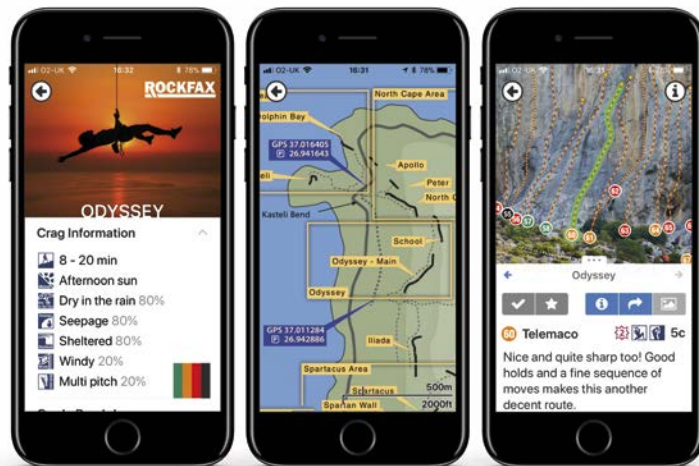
O2-UK 16:32 78%

ROCKFAX

ODYSSEY

Crag Information

8 - 20 min

Afternoon sun

Dry in the rain 80%

Seepage 80%

Sheltered 80%

Windy 20%

Multi pitch 20%

O2-UK 16:31 78%

North Cape Area

olphin Bay

GPS 37.016405
26.941643

Apollo

Peter

North C

eli

Kasteli Bend

School

Odyssey - Main

Odyssey

GPS 37.011284
26.942886

Iliada

Spartacus Area

Spartacus

500m

Spartan Wall

2000ft

Odyssey

60 Telemaco

5c

Nice and quite sharp too! Good holds and a fine sequence of moves makes this another decent route.